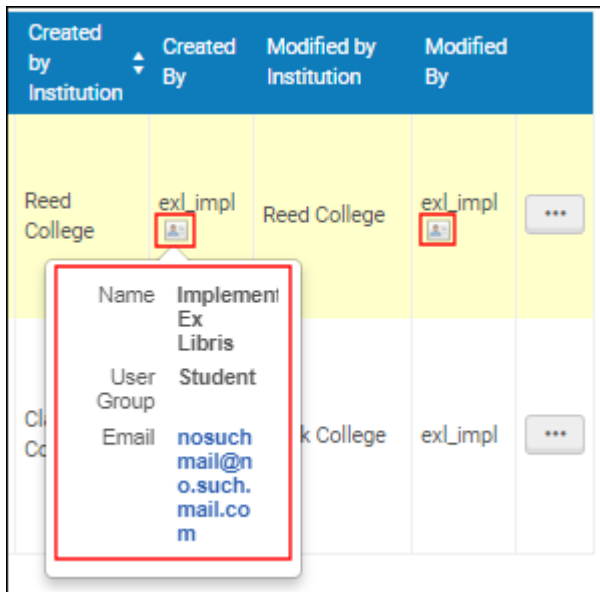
| Created by Institution | Created By | Modified by Institution | Modified By | |
|---|---|---|---|---|
| Reed College | exl_impl | Reed College | exl_impl | ••• |
| Cl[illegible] Co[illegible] | | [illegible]k College | exl_impl | ••• |

Name Implement Ex Libris
User Group Student
Email nosuchmail@no.such.mail.com